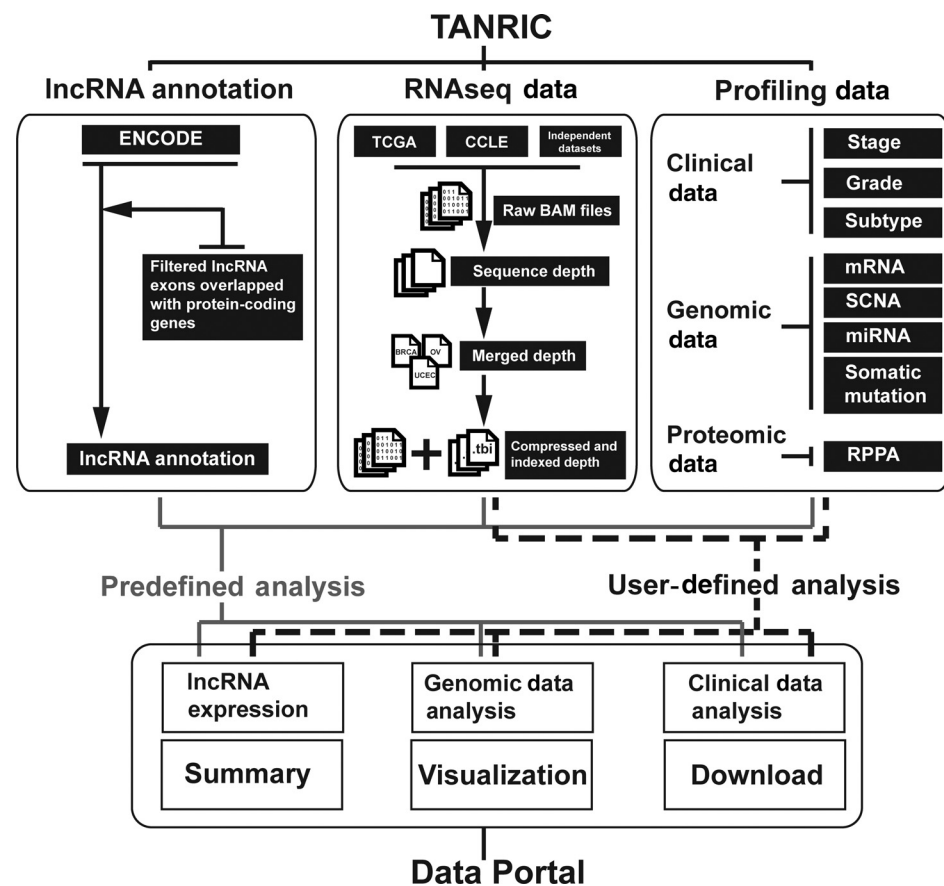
TANRIC

lncRNA annotation

ENCODE

Filtered lncRNA exons overlapped with protein-coding genes

lncRNA annotation

RNAseq data

TCGA

CCLE

Independent datasets

Raw BAM files

Sequence depth

BRCA

OV

UCEC

Merged depth

.tbi

Compressed and indexed depth

Profiling data

Clinical data

Stage

Grade

Subtype

Genomic data

mRNA

SCNA

miRNA

Somatic mutation

Proteomic data

RPPA

Predefined analysis

User-defined analysis

lncRNA expression

Genomic data analysis

Clinical data analysis

Summary

Visualization

Download

Data Portal